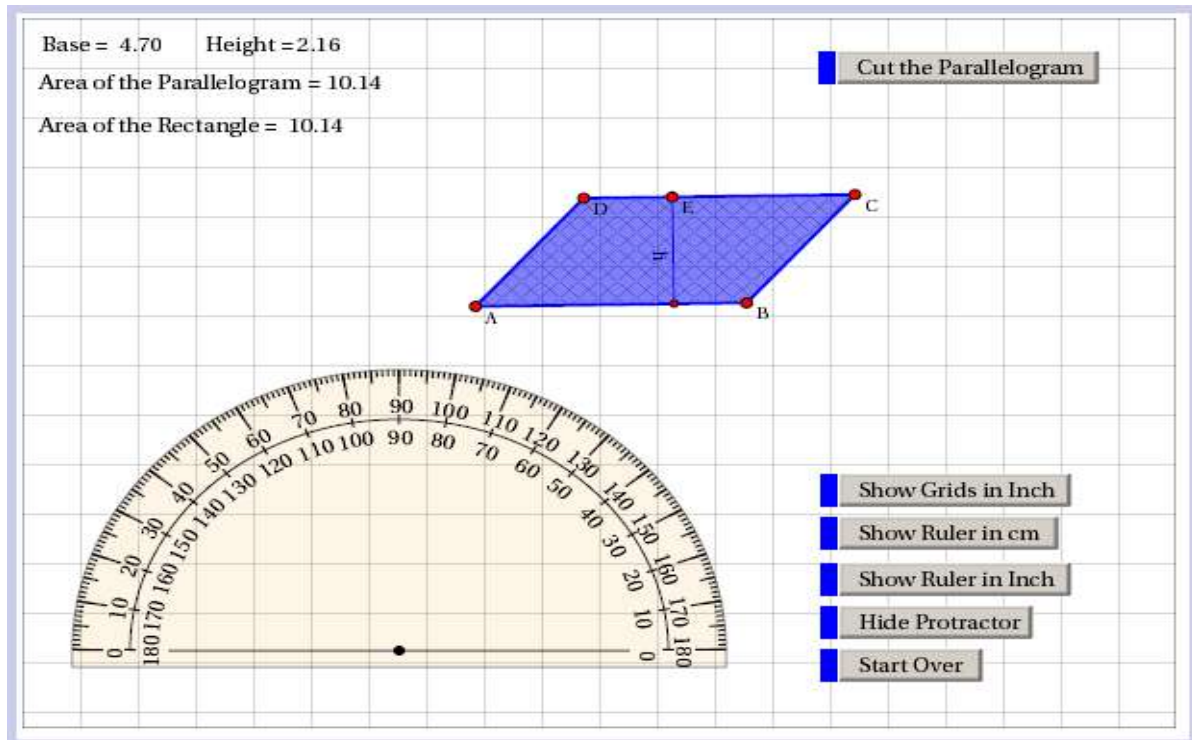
Base = 4.70 Height = 2.16

Area of the Parallelogram = 10.14

Area of the Rectangle = 10.14

Cut the Parallelogram

D E C

h

A B

0 10 20 30 40 50 60 70 80 90 100 110 120 130 140 150 160 170 180

180 170 160 150 140 130 120 110 100 90 80 70 60 50 40 30 20 10 0

Show Grids in Inch

Show Ruler in cm

Show Ruler in Inch

Hide Protractor

Start Over